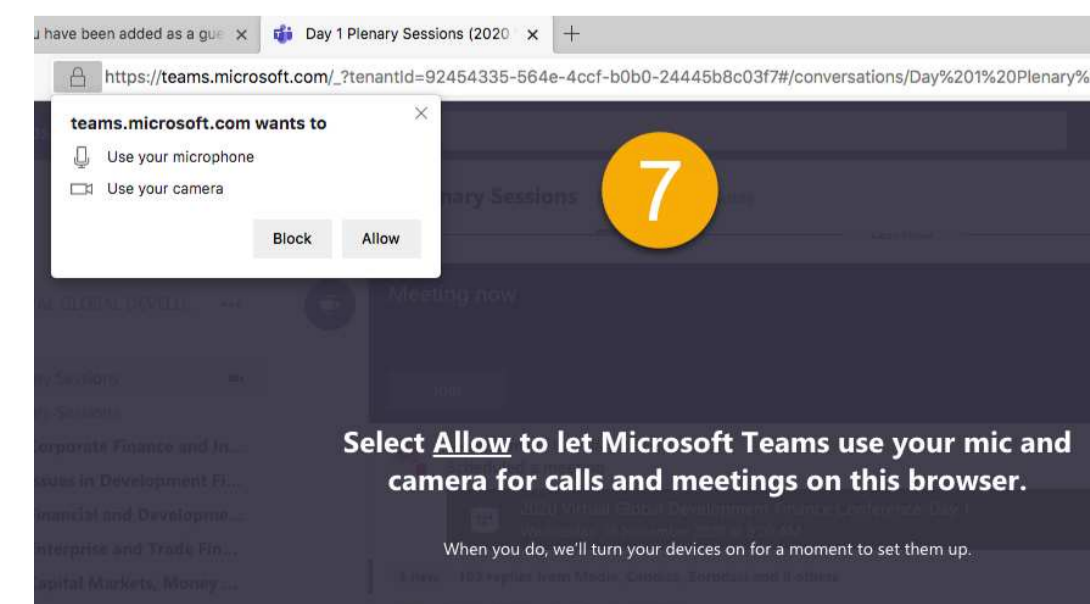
u have been added as a gue ×
Day 1 Plenary Sessions (2020 ×
+
https://teams.microsoft.com/_?tenantId=92454335-564e-4ccf-b0b0-24445b8c03f7#/conversations/Day%201%20Plenary%

teams.microsoft.com wants to
Use your microphone
Use your camera
Block
Allow

7

nary Sessions

Meeting now

Corporate Finance and In...
Issues in Development Fi...
Financial and Developme...
Enterprise and Trade Fin...
Capital Markets, Money ...

Select Allow to let Microsoft Teams use your mic and camera for calls and meetings on this browser.

When you do, we'll turn your devices on for a moment to set them up.